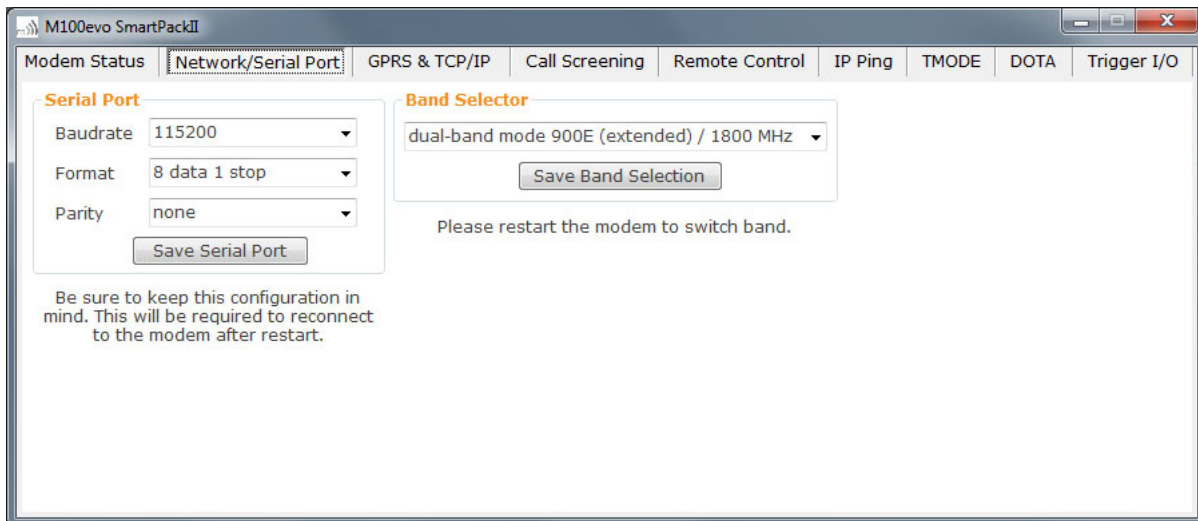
M100evo SmartPackII

Modem Status | Network/Serial Port | GPRS & TCP/IP | Call Screening | Remote Control | IP Ping | TMODE | DOTA | Trigger I/O

Serial Port

Baudrate 115200

Format 8 data 1 stop

Parity none

Save Serial Port

Be sure to keep this configuration in mind. This will be required to reconnect to the modem after restart.

Band Selector

dual-band mode 900E (extended) / 1800 MHz

Save Band Selection

Please restart the modem to switch band.